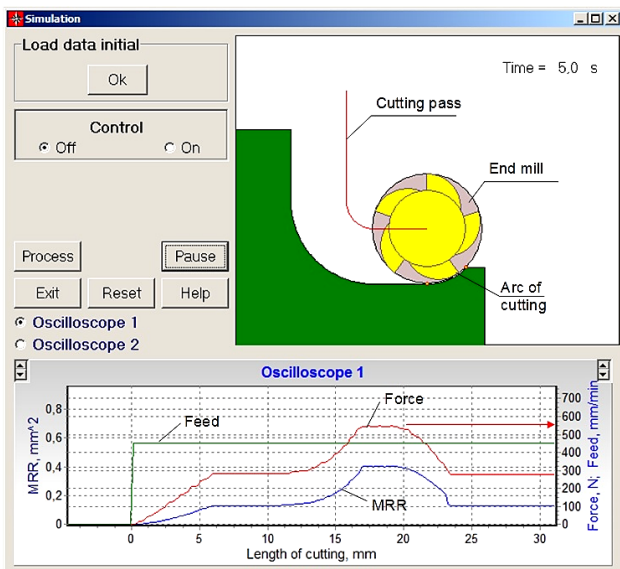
Simulation

Load data initial

Ok

Control

Off On

Process Pause

Exit Reset Help

Oscilloscope 1

Oscilloscope 2

Time = 5,0 s

Cutting pass

End mill

Arc of cutting

Oscilloscope 1

MRR, mm^2

0,8
0,6
0,4
0,2
0

Feed

Force

MRR

0 5 10 15 20 25 30

Length of cutting, mm

Force, N; Feed, mm/min

700
600
500
400
300
200
100
0